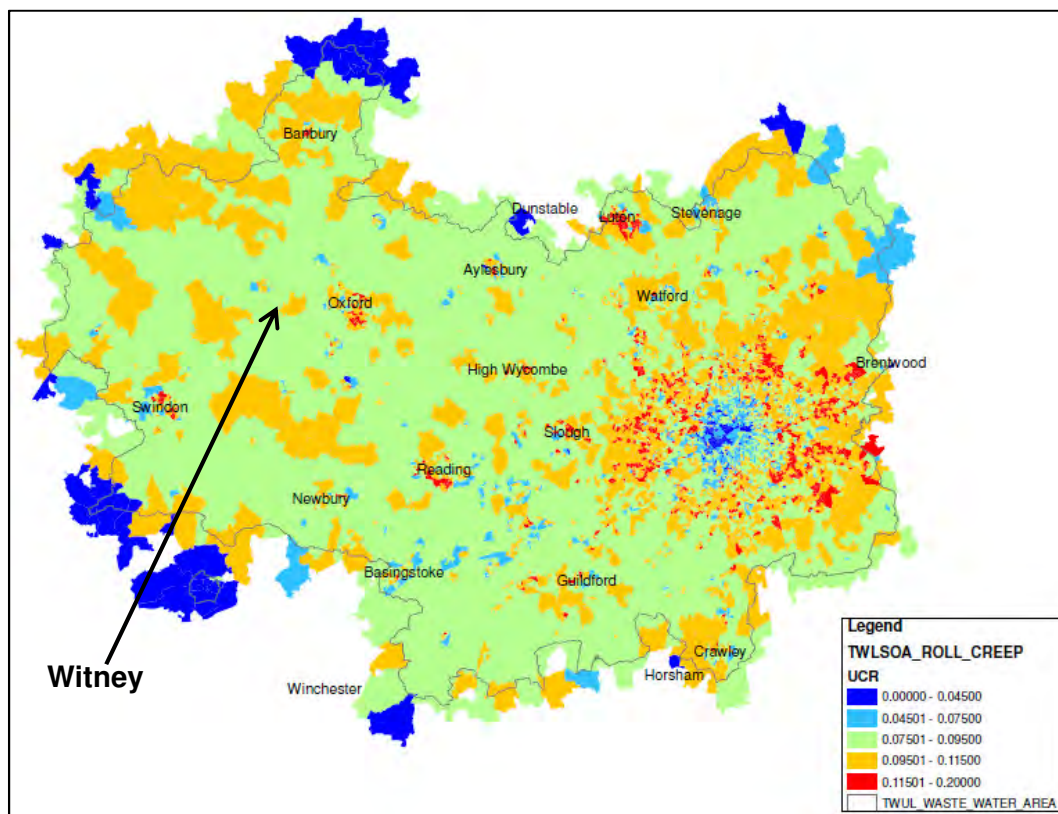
Banbury
Dunstable
Luton
Stevenage
Aylesbury
Oxford
Watford
Brentwood
High Wycombe
Swindon
Slough
Reading
Newbury
Basingstoke
Guildford
Crawley
Horsham
Winchester
Witney

Legend
TWLSOA_ROLL_CREEP
UCR
0.00000 - 0.04500
0.04501 - 0.07500
0.07501 - 0.09500
0.09501 - 0.11500
0.11501 - 0.20000
TWUL_WASTE_WATER_AREA